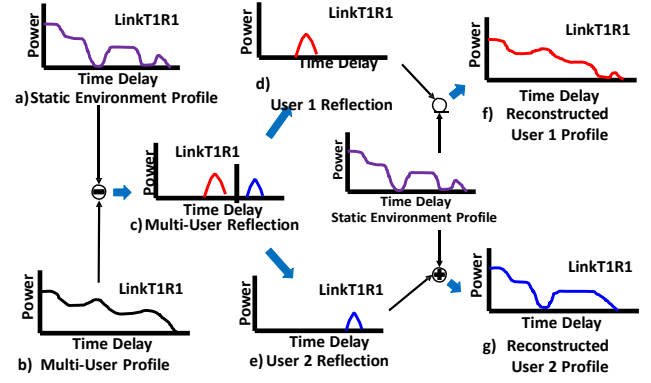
Power
Time Delay
a) Static Environment Profile

Power
LinkT1R1
Time Delay
d)
User 1 Reflection

Power
LinkT1R1
Time Delay
f) Reconstructed User 1 Profile

Power
LinkT1R1
Time Delay
c) Multi-User Reflection

Power
Time Delay
Static Environment Profile

Power
LinkT1R1
Time Delay
b) Multi-User Profile

Power
LinkT1R1
Time Delay
e) User 2 Reflection

Power
LinkT1R1
Time Delay
g) Reconstructed User 2 Profile